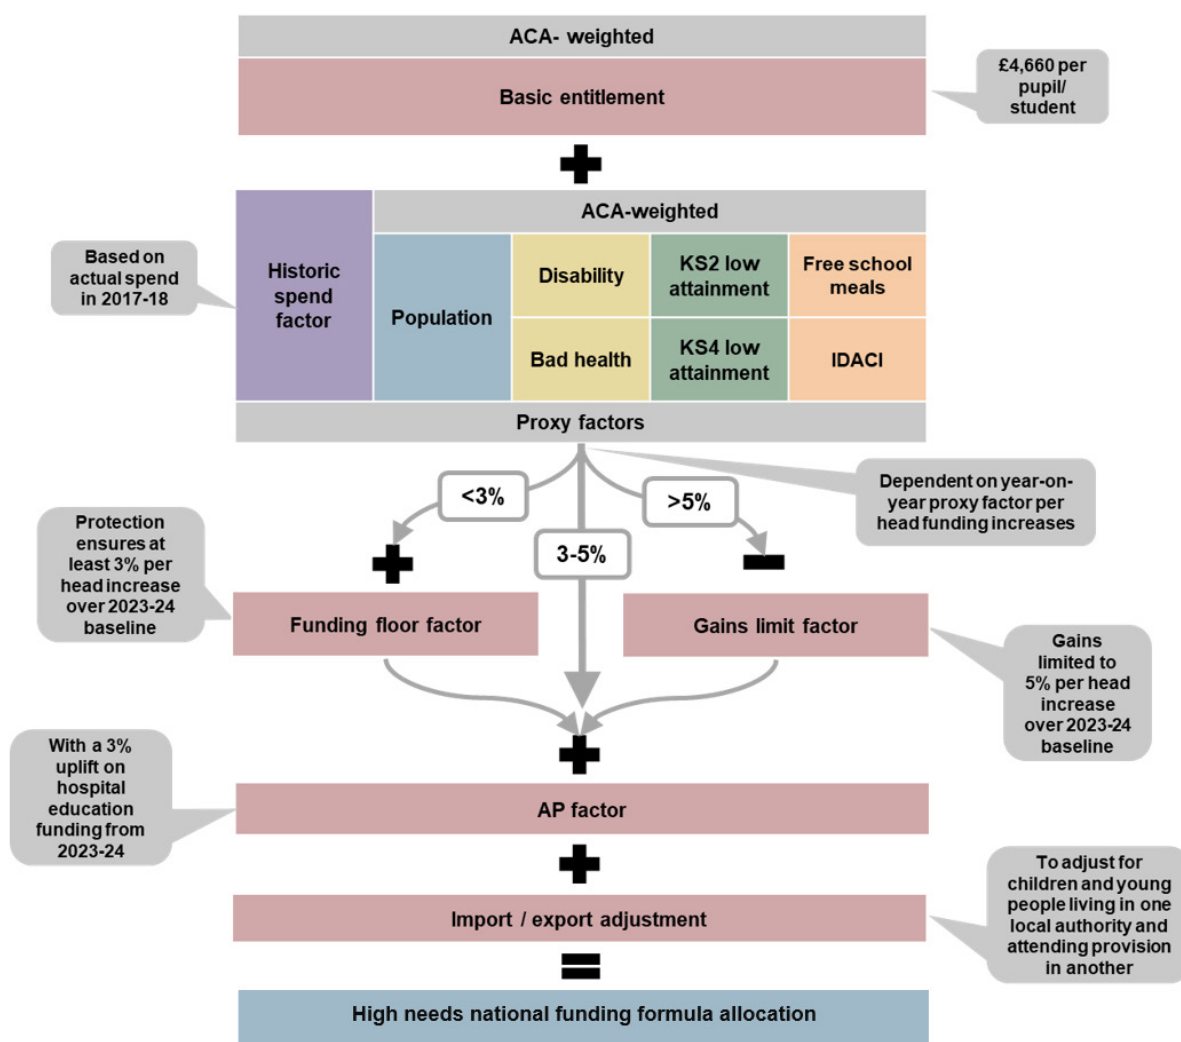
ACA- weighted

Basic entitlement

£4,660 per pupil/ student

Based on actual spend in 2017-18

Historic spend factor

ACA-weighted

Population

Disability

KS2 low attainment

Free school meals

Bad health

KS4 low attainment

IDACI

Proxy factors

<3%

3-5%

>5%

Dependent on year-on-year proxy factor per head funding increases

Protection ensures at least 3% per head increase over 2023-24 baseline

Funding floor factor

Gains limit factor

Gains limited to 5% per head increase over 2023-24 baseline

With a 3% uplift on hospital education funding from 2023-24

AP factor

Import / export adjustment

To adjust for children and young people living in one local authority and attending provision in another

High needs national funding formula allocation